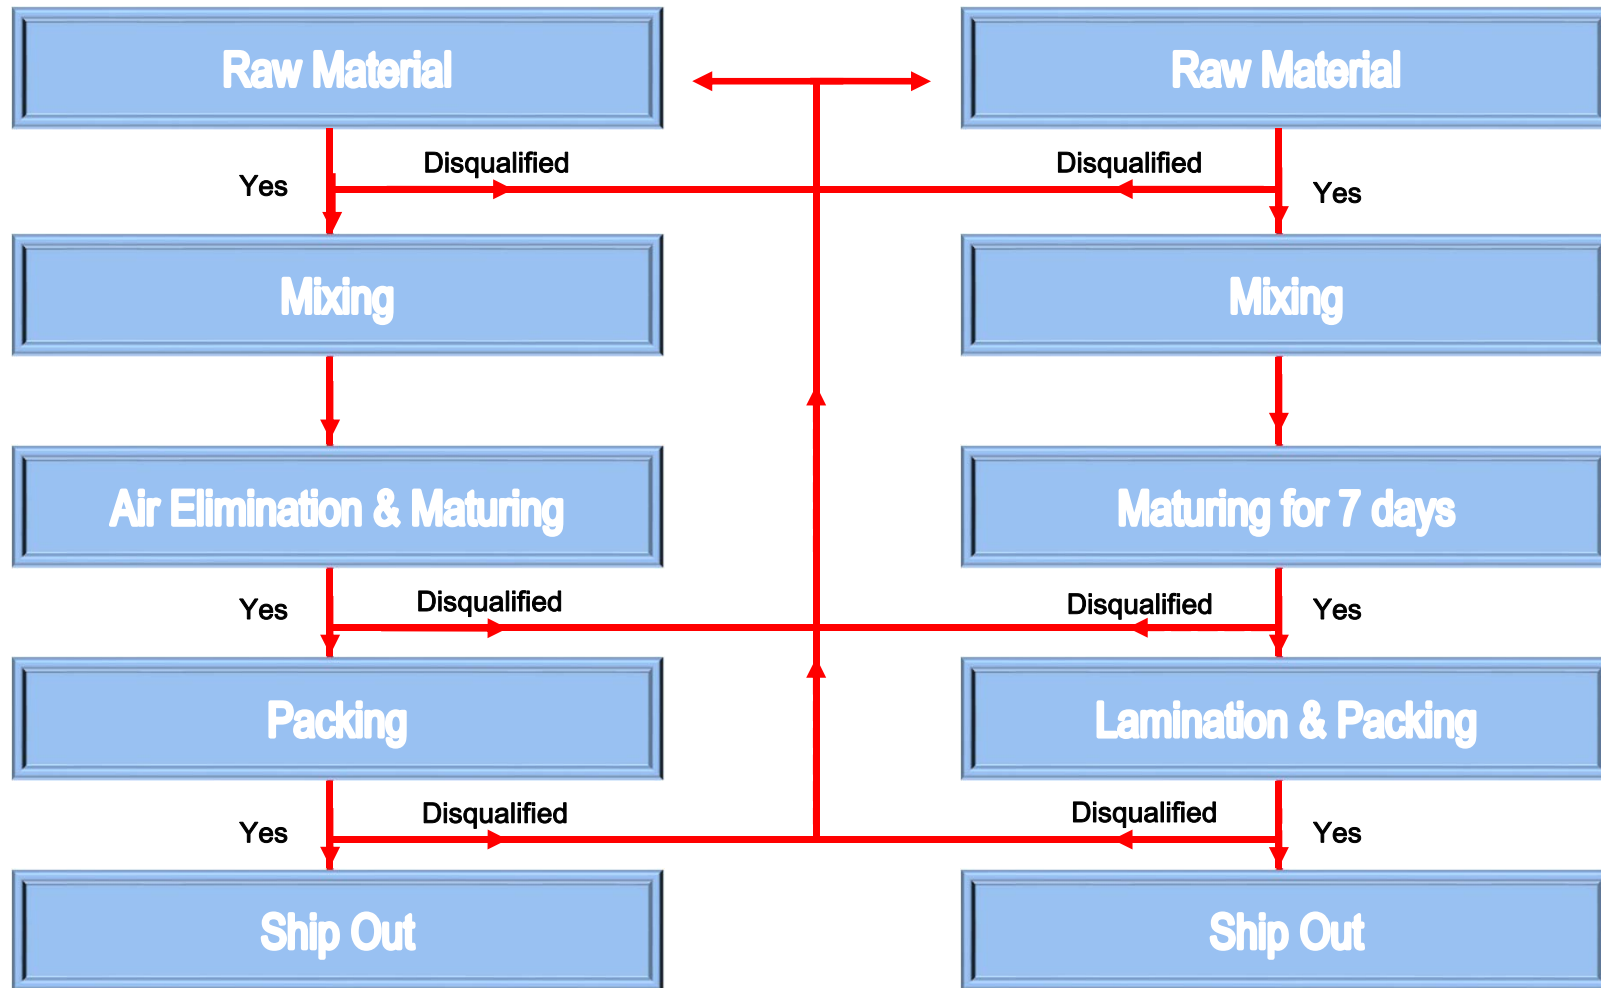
Raw Material

Raw Material

Yes

Disqualified

Disqualified

Yes

Mixing

Mixing

Air Elimination & Maturing

Maturing for 7 days

Yes

Disqualified

Disqualified

Yes

Packing

Lamination & Packing

Yes

Disqualified

Disqualified

Yes

Ship Out

Ship Out